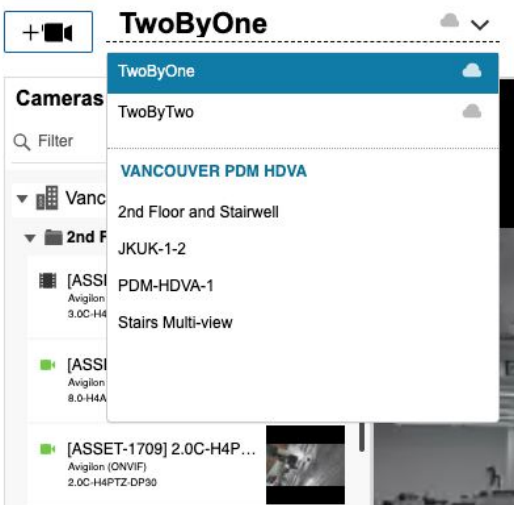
+

TwoByOne

Cameras

Filter

Vanc

2nd F

[ASSE
Avigilon
3.0C-H4

[ASSI
Avigilon
8.0-H4A

[ASSET-1709] 2.0C-H4P...
Avigilon (ONVIF)
2.0C-H4PTZ-DP30

TwoByOne

TwoByTwo

VANCOUVER PDM HDVA

2nd Floor and Stairwell

JKUK-1-2

PDM-HDVA-1

Stairs Multi-view